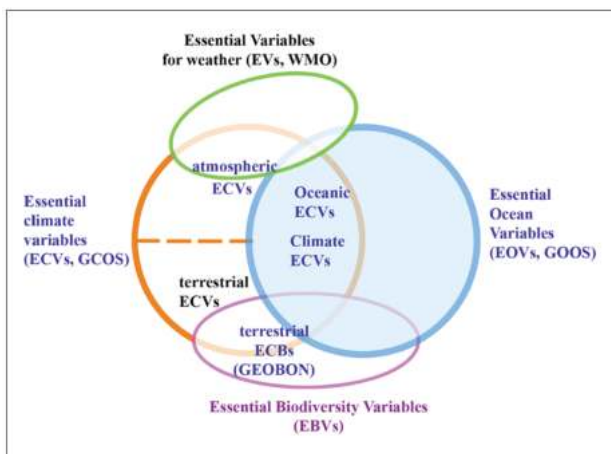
Essential Variables for weather (EVs, WMO)

Essential climate variables (ECVs, GCOS)

atmospheric ECVs

Oceanic ECVs

Climate ECVs

terrestrial ECVs

Essential Ocean Variables (EOVs, GOOS)

terrestrial ECBs (GEOBON)

Essential Biodiversity Variables (EBVs)